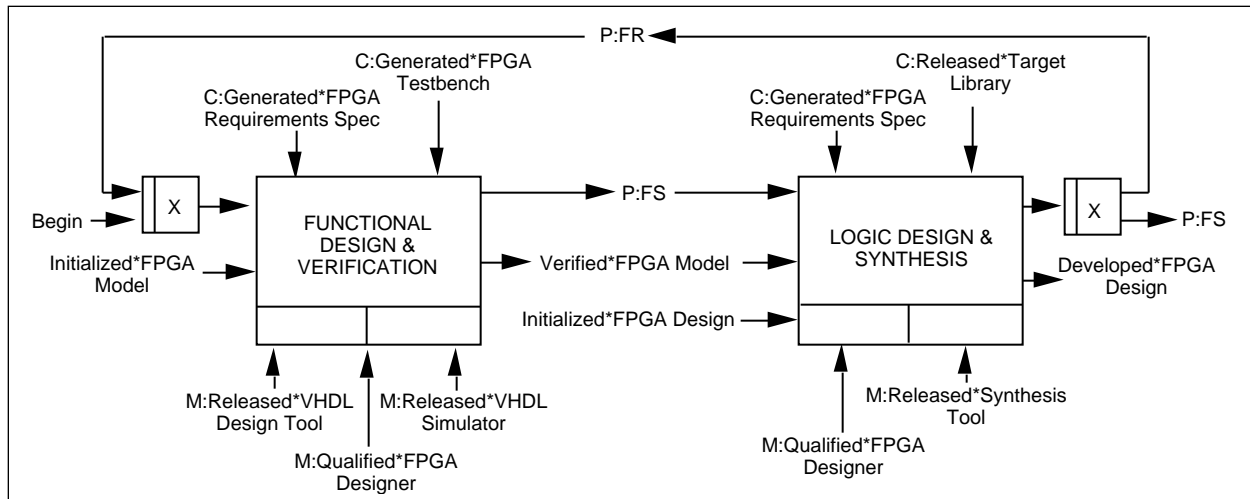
P:FR

C:Generated*FPGA Testbench

C:Generated*FPGA Requirements Spec

C:Released*Target Library

C:Generated*FPGA Requirements Spec

Begin

X

FUNCTIONAL DESIGN & VERIFICATION

P:FS

LOGIC DESIGN & SYNTHESIS

X

P:FS

Initialized*FPGA Model

Verified*FPGA Model

Developed*FPGA Design

Initialized*FPGA Design

M:Released*VHDL Design Tool

M:Released*VHDL Simulator

M:Qualified*FPGA Designer

M:Released*Synthesis Tool

M:Qualified*FPGA Designer